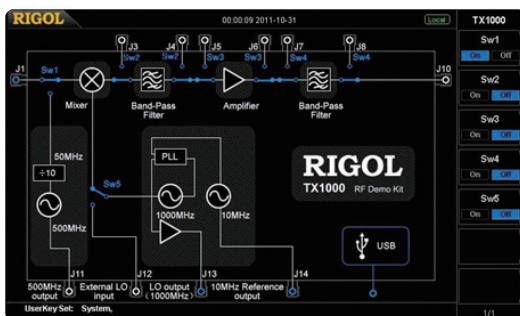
RIGOL

00:00:09 2011-10-31

Local

TX1000

Sw1
On Off

Sw2
On Off

Sw3
On Off

Sw4
On Off

Sw5
On Off

J1 J3 J4 J5 J6 J7 J8 J10

Sw1 Sw2 Sw2 Sw3 Sw3 Sw4 Sw4

Mixer

Band-Pass Filter

Amplifier

Band-Pass Filter

50MHz

÷10

500MHz

Sw5

PLL

1000MHz

10MHz

RIGOL
TX1000 RF Demo Kit

USB

J11 J12 J13 J14

500MHz output

External LO input

LO output (1000MHz)

10MHz Reference output

UserKey Set: System,

1/1